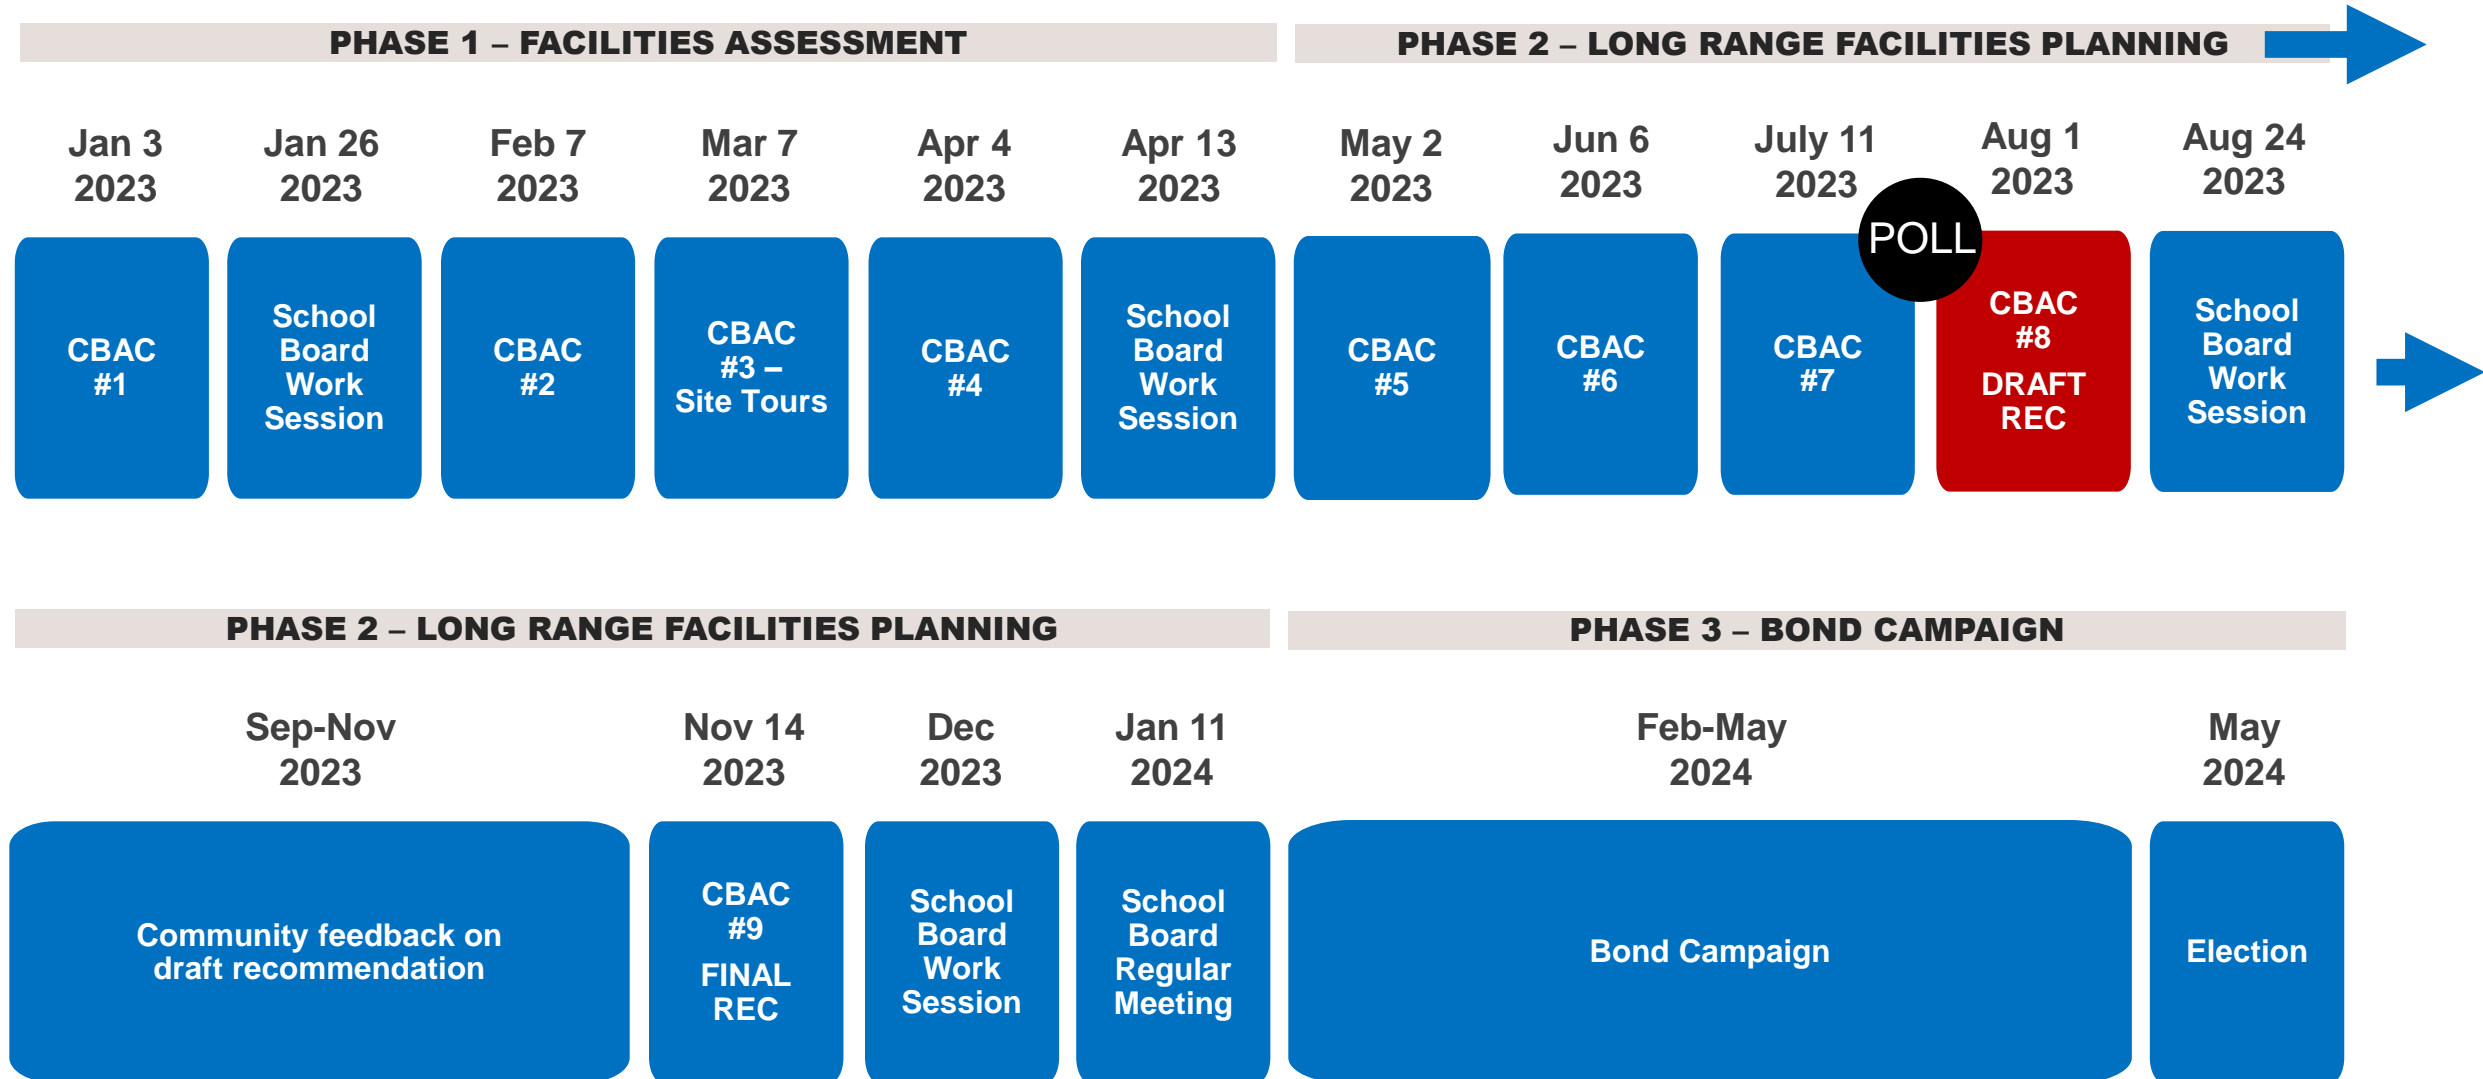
PHASE 1 – FACILITIES ASSESSMENT

PHASE 2 – LONG RANGE FACILITIES PLANNING

Jan 3 2023

CBAC #1

Jan 26 2023

School Board Work Session

Feb 7 2023

CBAC #2

Mar 7 2023

CBAC #3 – Site Tours

Apr 4 2023

CBAC #4

Apr 13 2023

School Board Work Session

May 2 2023

CBAC #5

Jun 6 2023

CBAC #6

July 11 2023

CBAC #7

POLL

Aug 1 2023

CBAC #8 DRAFT REC

Aug 24 2023

School Board Work Session

PHASE 2 – LONG RANGE FACILITIES PLANNING

PHASE 3 – BOND CAMPAIGN

Sep-Nov 2023

Community feedback on draft recommendation

Nov 14 2023

CBAC #9 FINAL REC

Dec 2023

School Board Work Session

Jan 11 2024

School Board Regular Meeting

Feb-May 2024

Bond Campaign

May 2024

Election